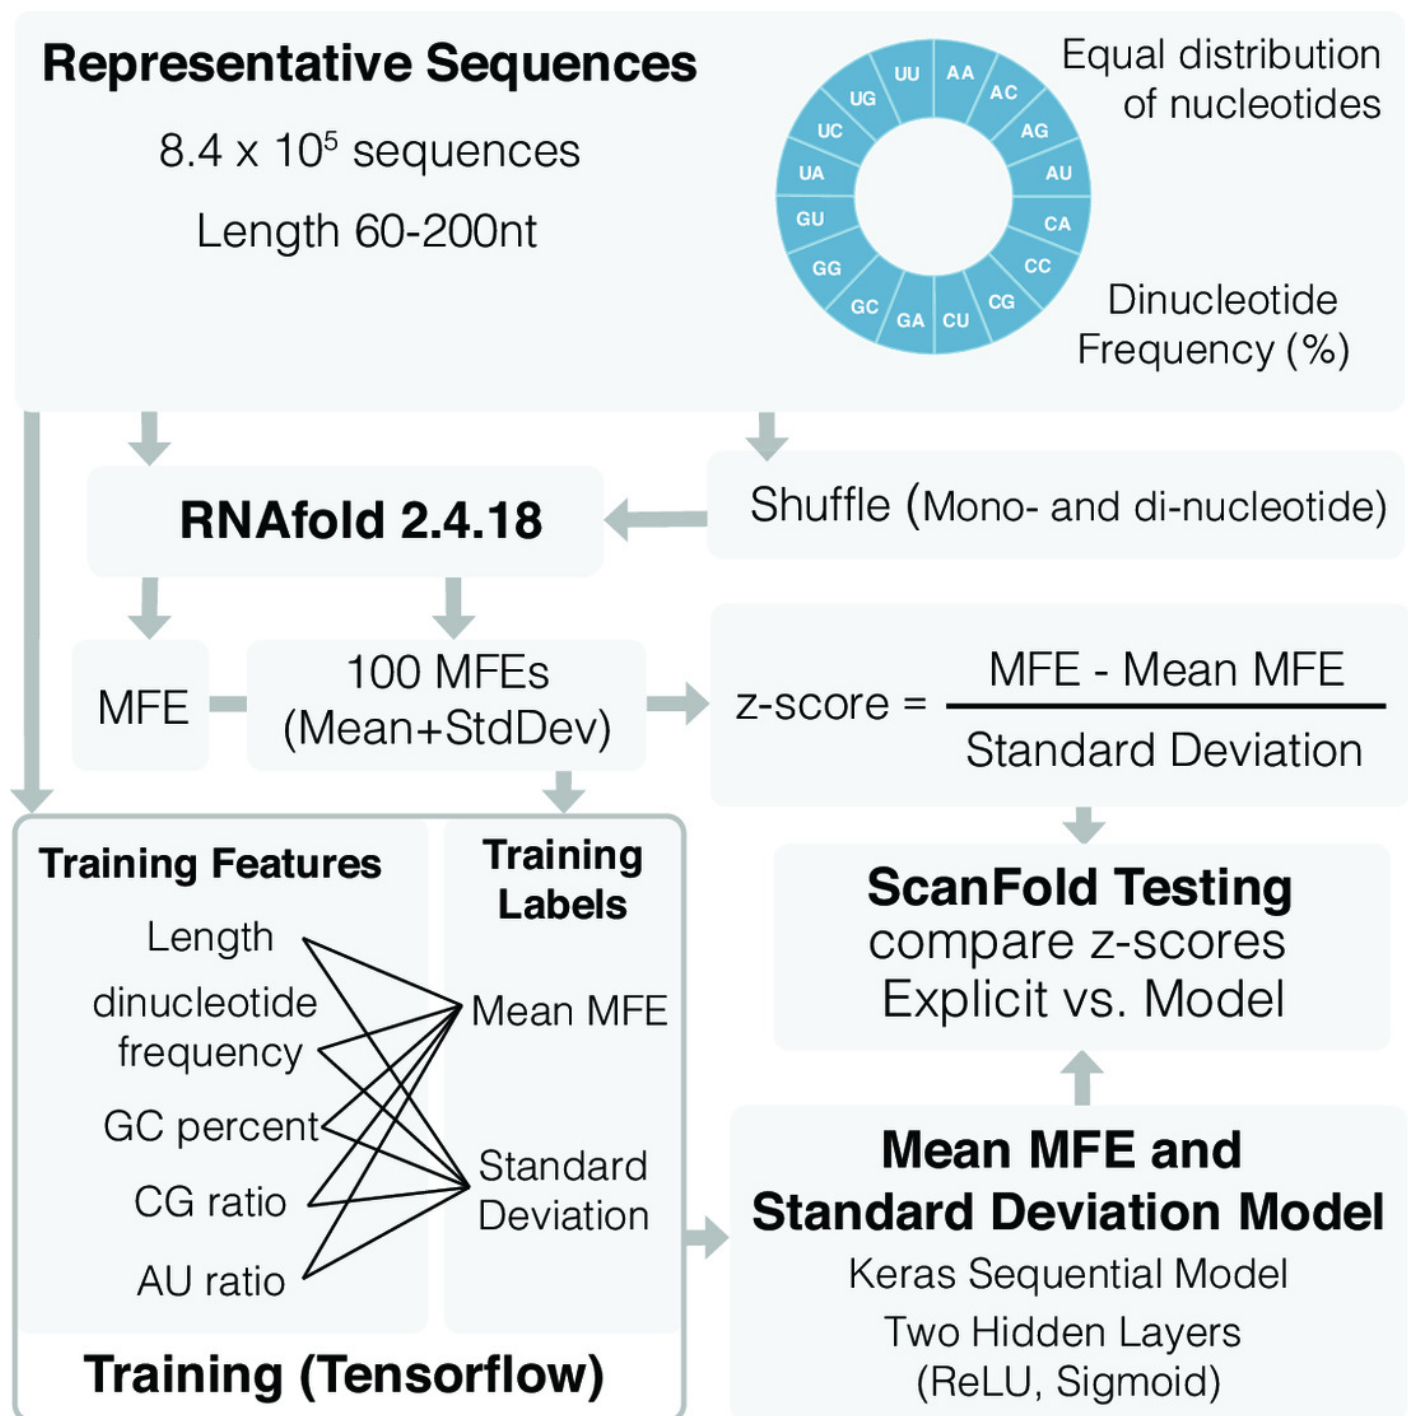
Representative Sequences

$8.4 \times 10^5$ sequences

Length 60-200nt

UU AA AC AG AU CA CC CG CU GA GC GG GU UA UC UG

Equal distribution of nucleotides

Dinucleotide Frequency (%)

RNAfold 2.4.18

Shuffle (Mono- and di-nucleotide)

MFE

100 MFEs (Mean+StdDev)

z-score = $\frac{\text{MFE - Mean MFE}}{\text{Standard Deviation}}$

Training Features

Length

dinucleotide frequency

GC percent

CG ratio

AU ratio

Training Labels

Mean MFE

Standard Deviation

Training (Tensorflow)

ScanFold Testing
compare z-scores
Explicit vs. Model

Mean MFE and Standard Deviation Model

Keras Sequential Model

Two Hidden Layers (ReLU, Sigmoid)